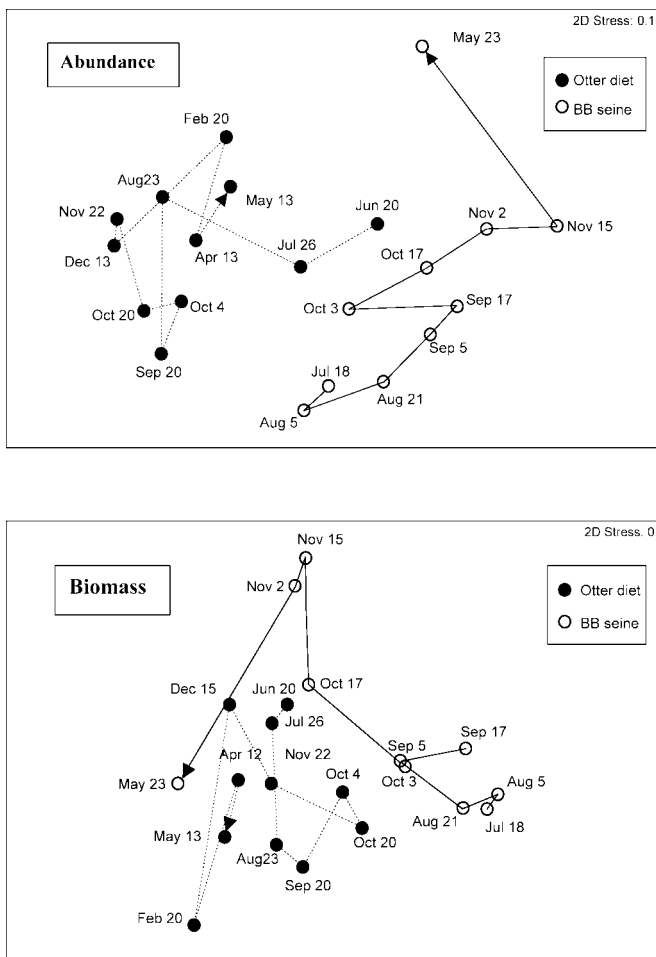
2D Stress: 0.1

Abundance

Otter diet
BB seine

May 23
Feb 20
Aug23
May 13
Jun 20
Nov 22
Nov 2
Nov 15
Apr 13
Jul 26
Dec 13
Oct 17
Oct 4
Oct 20
Oct 3
Sep 17
Sep 5
Sep 20
Jul 18
Aug 21
Aug 5

2D Stress: 0

Biomass

Nov 15
Nov 2

Otter diet
BB seine

Dec 15
Jun 20
Oct 17
Jul 26
Nov 22
Apr 12
Sep 5
Sep 17
May 23
Oct 3
Oct 4
Aug 5
Aug 21
Jul 18
May 13
Oct 20
Aug23
Sep 20
Feb 20